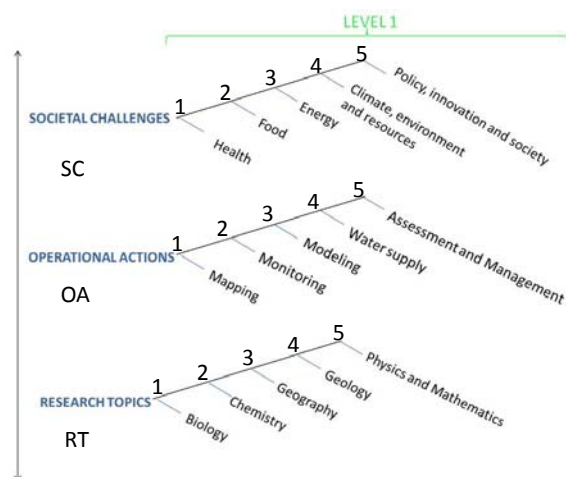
LEVEL 1

SOCIETAL CHALLENGES
1 Health
2 Food
3 Energy
4 Climate, environment and resources
5 Policy, innovation and society

SC

OPERATIONAL ACTIONS
1 Mapping
2 Monitoring
3 Modeling
4 Water supply
5 Assessment and Management

OA

RESEARCH TOPICS
1 Biology
2 Chemistry
3 Geography
4 Geology
5 Physics and Mathematics

RT